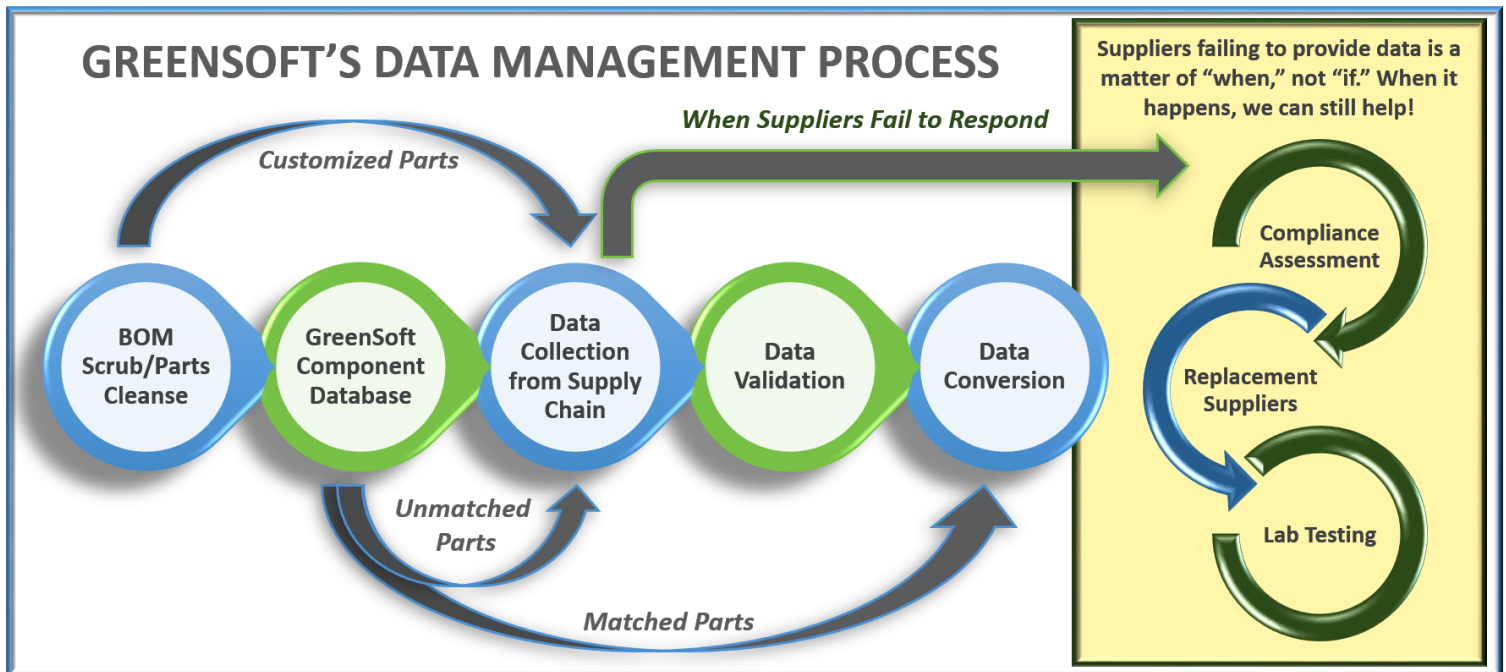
GREENSOFT'S DATA MANAGEMENT PROCESS

Customized Parts

When Suppliers Fail to Respond

BOM Scrub/Parts Cleanse

GreenSoft Component Database

Data Collection from Supply Chain

Data Validation

Data Conversion

Unmatched Parts

Matched Parts

Suppliers failing to provide data is a matter of "when," not "if." When it happens, we can still help!

Compliance Assessment

Replacement Suppliers

Lab Testing